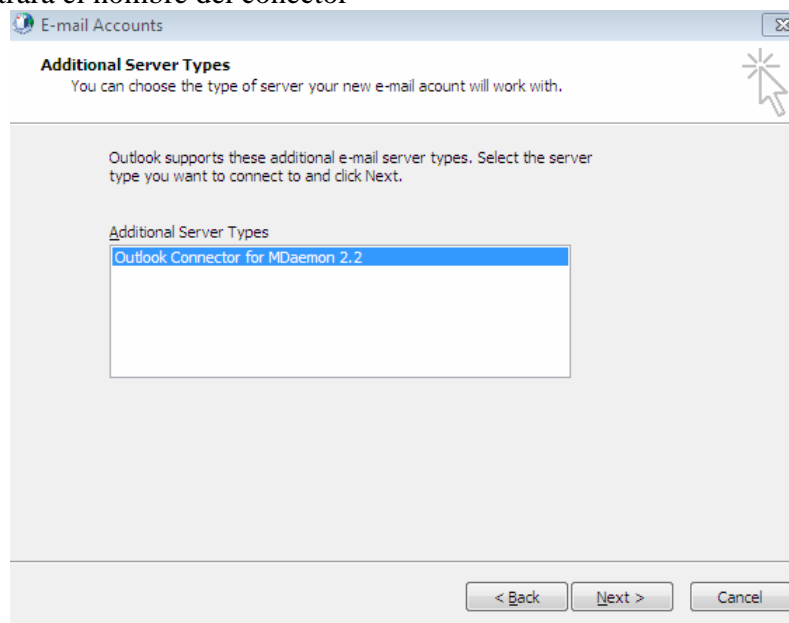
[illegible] el nombre del conector

E-mail Accounts

Additional Server Types
You can choose the type of server your new e-mail acount will work with.

Outlook supports these additional e-mail server types. Select the server type you want to connect to and click Next.

Additional Server Types

Outlook Connector for MDaemon 2.2

< Back

Next >

Cancel